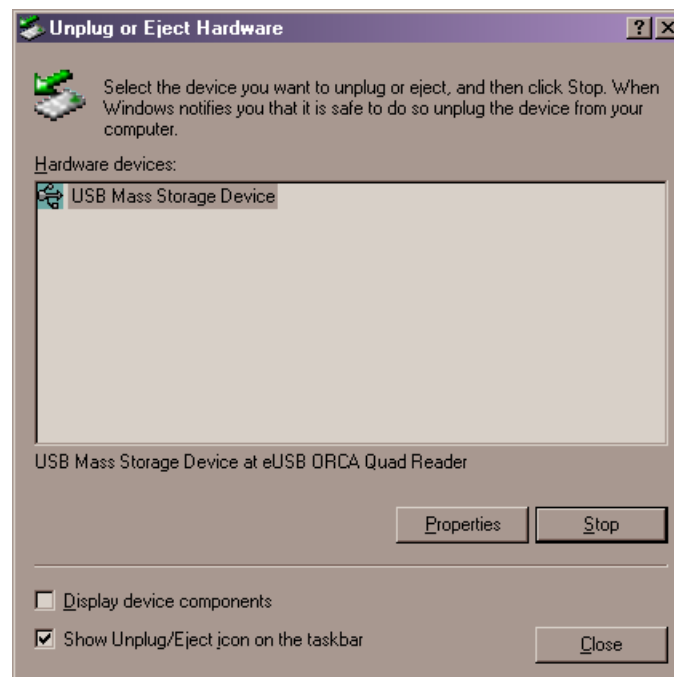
Unplug or Eject Hardware

?

Select the device you want to unplug or eject, and then click Stop. When Windows notifies you that it is safe to do so unplug the device from your computer.

Hardware devices:

USB Mass Storage Device

USB Mass Storage Device at eUSB ORCA Quad Reader

Properties

Stop

Display device components

Show Unplug/Eject icon on the taskbar

Close